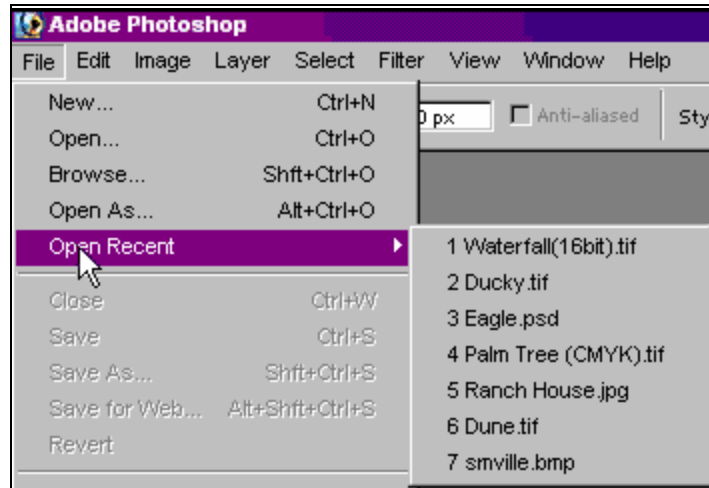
Adobe Photoshop

File Edit Image Layer Select Filter View Window Help

New... Ctrl+N
Open... Ctrl+O
Browse... Shft+Ctrl+O
Open As... Alt+Ctrl+O
Open Recent

Close Ctrl+W
Save Ctrl+S
Save As... Shft+Ctrl+S
Save for Web... Alt+Shft+Ctrl+S
Revert

0 px
Anti-aliased
Sty

1 Waterfall(16bit).tif
2 Ducky.tif
3 Eagle.psd
4 Palm Tree (CMYK).tif
5 Ranch House.jpg
6 Dune.tif
7 smville.bmp